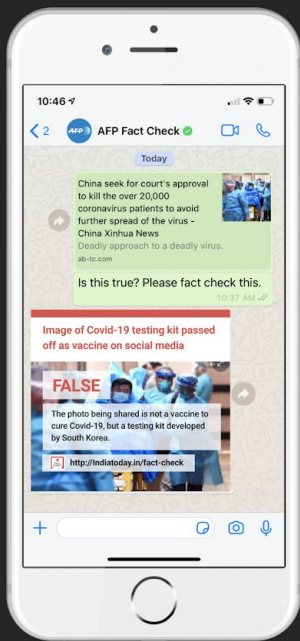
10:46

2

AFP

AFP Fact Check

Today

China seek for court's approval to kill the over 20,000 coronavirus patients to avoid further spread of the virus - China Xinhua News

Deadly approach to a deadly virus.

ab-tc.com

Is this true? Please fact check this.

10:37 AM

Image of Covid-19 testing kit passed off as vaccine on social media

FALSE

The photo being shared is not a vaccine to cure Covid-19, but a testing kit developed by South Korea.

http://Indiatoday.in/fact-check